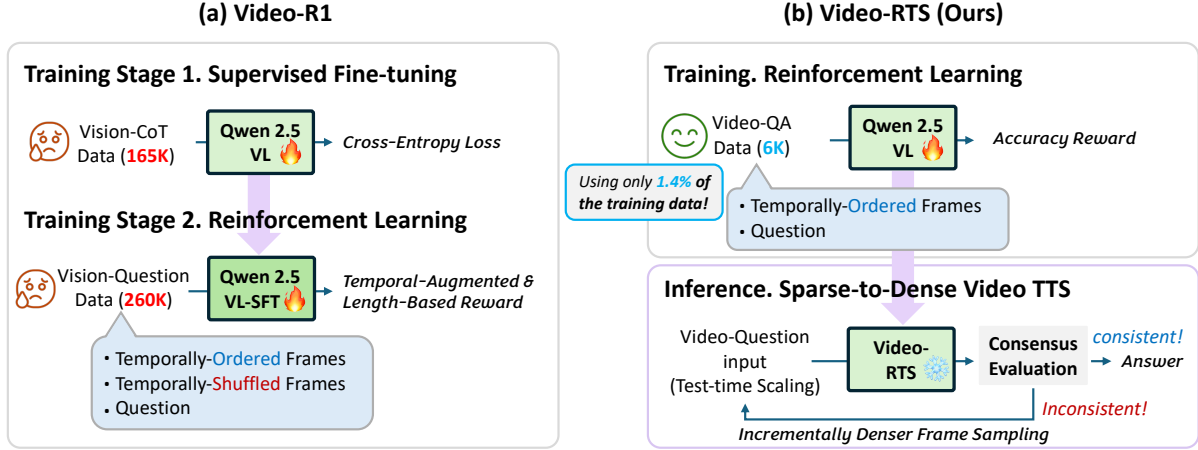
(a) Video-R1

Training Stage 1. Supervised Fine-tuning

Vision-CoT Data (165K)

Qwen 2.5 VL

Cross-Entropy Loss

Training Stage 2. Reinforcement Learning

Vision-Question Data (260K)

Qwen 2.5 VL-SFT

Temporal-Augmented & Length-Based Reward

• Temporally-Ordered Frames
• Temporally-Shuffled Frames
• Question

(b) Video-RTS (Ours)

Training. Reinforcement Learning

Video-QA Data (6K)

Qwen 2.5 VL

Accuracy Reward

Using only 1.4% of the training data!

• Temporally-Ordered Frames
• Question

Inference. Sparse-to-Dense Video TTS

Video-Question input (Test-time Scaling)

Video-RTS

Consensus Evaluation

consistent!

Answer

Inconsistent!

Incrementally Denser Frame Sampling